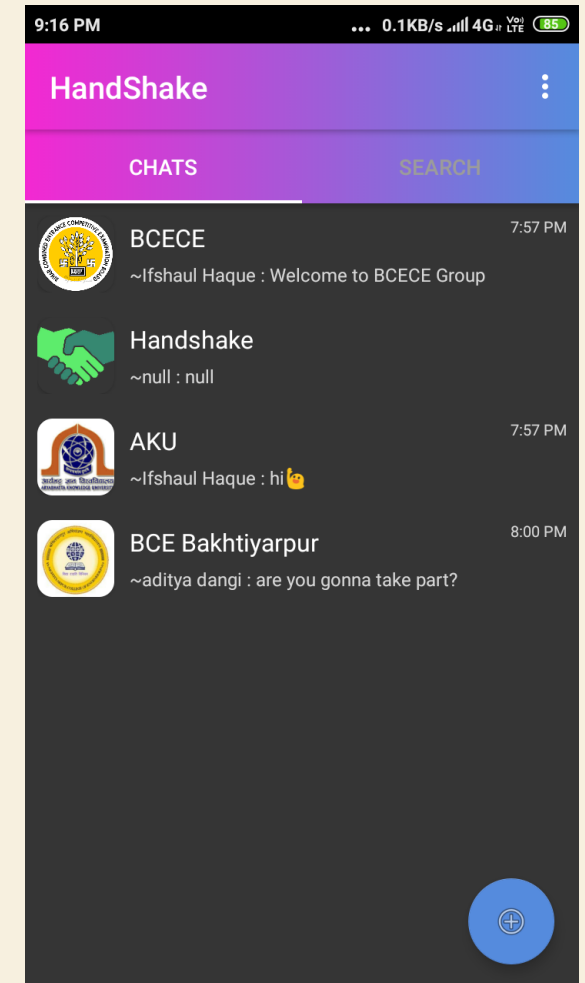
9:16 PM ... 0.1KB/s 4G Vo LTE 85

HandShake

CHATS
SEARCH

BCECE
7:57 PM
~Ifshaul Haque : Welcome to BCECE Group

Handshake
~null : null

AKU
7:57 PM
~Ifshaul Haque : hi

BCE Bakhtiyarpur
8:00 PM
~aditya dangi : are you gonna take part?